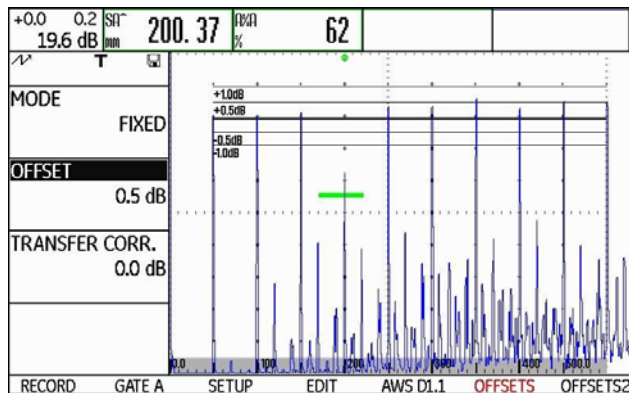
+0.0 0.2
19.6 dB

SA^
mm
200. 37

A%A
%
62

T

MODE
FIXED

OFFSET
0.5 dB

TRANSFER CORR.
0.0 dB

+1.0dB
+0.5dB
-0.5dB
-1.0dB

0.0
100
200
300
400
500

RECORD GATE A SETUP EDIT AWS D1.1 OFFSETS OFFSETS2